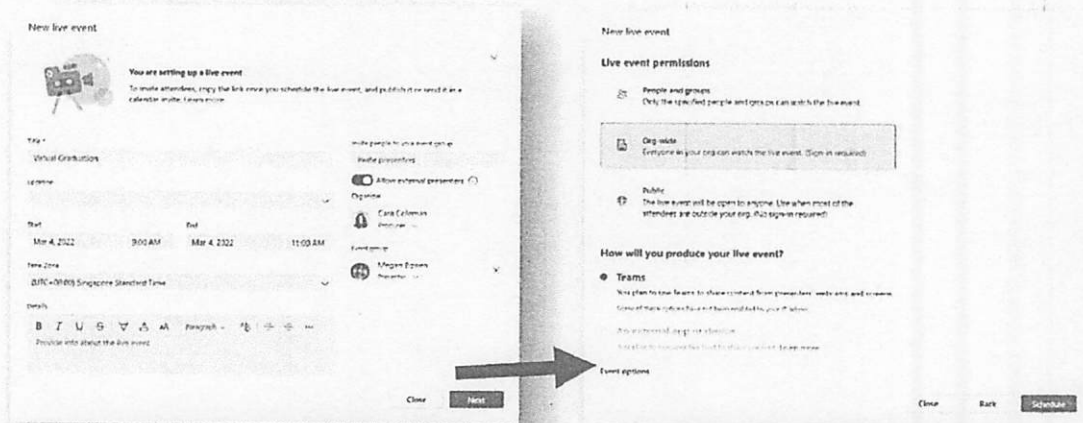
New live event

You are setting up a live event

To invite attendees, copy the link once you schedule the live event, and publish it or send it in a calendar invite. Learn more

Title *

Virtual Graduation

Location

Start

Mar 4, 2022

9:00 AM

End

Mar 4, 2022

11:00 AM

Time Zone

(UTC+08:00) Singapore Standard Time

Details

B I U S A A Paragraph

Provide info about the live event

Invite people to your event group

Invite presenters

Allow external presenters

Organizer

Cara Coleman

Organizer

Event group

Megan Bowen

Presenter

Close

Next

New live event

Live event permissions

People and groups

Only the specified people and groups can watch the live event

Org-wide

Everyone in your org can watch the live event. (Sign in required)

Public

The live event will be open to anyone. Use when most of the attendees are outside your org. (No sign-in required)

How will you produce your live event?

Teams

You plan to use Teams to share content from presenters' webcams and screens.

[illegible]

An external app or device

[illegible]

Event options

Close

Back

Schedule